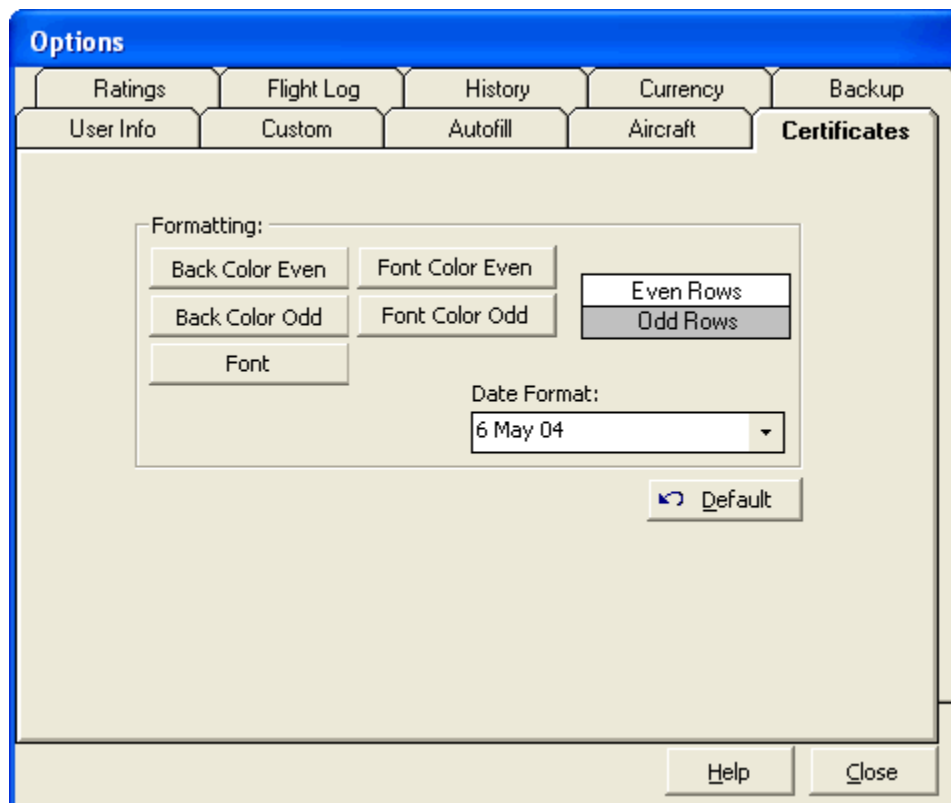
Options

Ratings
Flight Log
History
Currency
Backup
User Info
Custom
Autofill
Aircraft
Certificates

Formatting:
Back Color Even
Font Color Even
Back Color Odd
Font Color Odd
Font
Even Rows
Odd Rows
Date Format:
6 May 04

Default

Help
Close